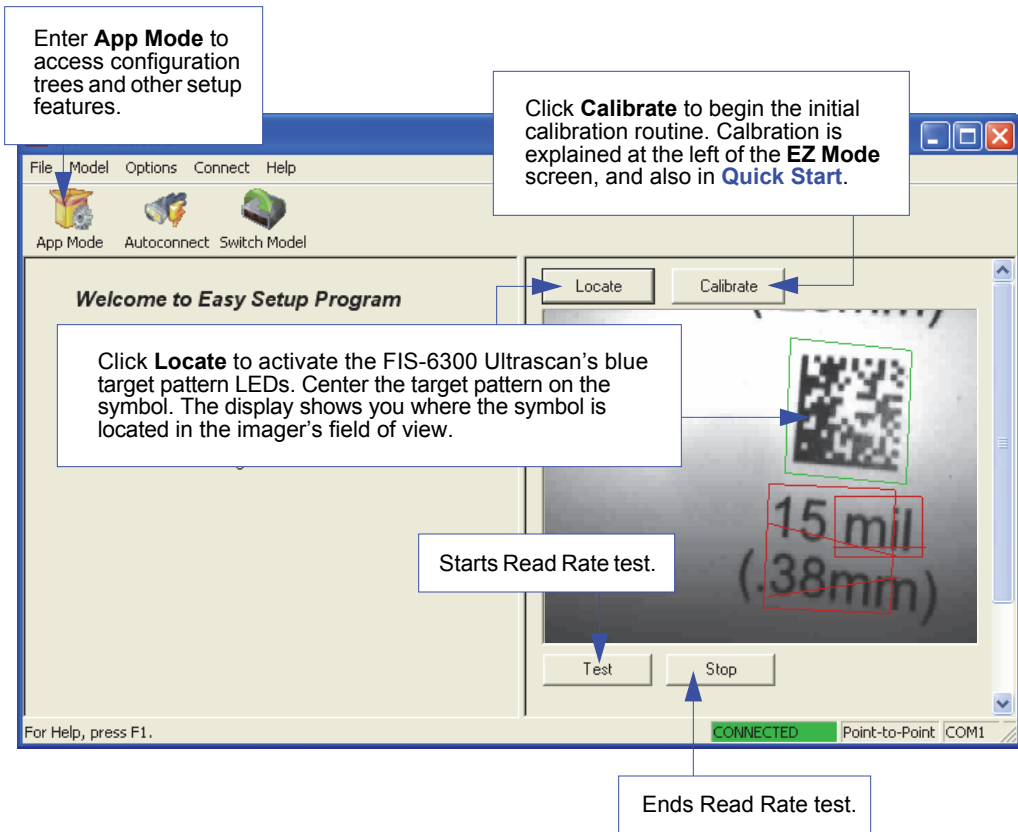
Enter **App Mode** to access configuration trees and other setup features.

Click **Calibrate** to begin the initial calibration routine. Calbration is explained at the left of the **EZ Mode** screen, and also in **Quick Start**.

File Model Options Connect Help

App Mode Autoconnect Switch Model

Welcome to Easy Setup Program

Locate Calibrate

Click **Locate** to activate the FIS-6300 Ultrascan's blue target pattern LEDs. Center the target pattern on the symbol. The display shows you where the symbol is located in the imager's field of view.

15 mil (.38mm)

Starts Read Rate test.

Test Stop

For Help, press F1.

CONNECTED Point-to-Point COM1

Ends Read Rate test.